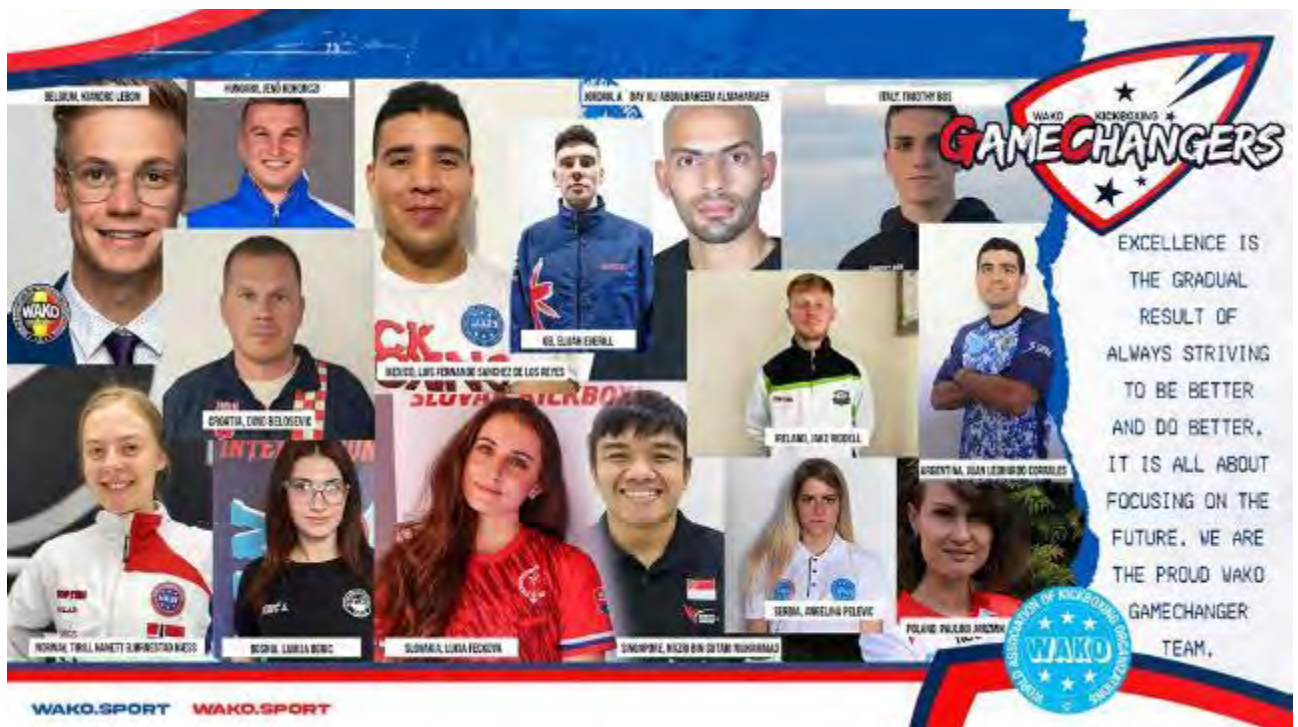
BELGIUM, KONDRIC LEBON

HUNGARY, JENŐ KOKOROCZ

JORDAN, A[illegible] BAY ALI ABDULHAKEEM ALMAHARMEH

ITALY, TIMOTHY BOS

WAKO KICKBOXING

GAMECHANGERS

EXCELLENCE IS THE GRADUAL RESULT OF ALWAYS STRIVING TO BE BETTER AND DO BETTER. IT IS ALL ABOUT FOCUSING ON THE FUTURE. WE ARE THE PROUD WAKO GAMECHANGER TEAM.

GB, ELIJAH EVERALL

MEXICO, LUIS FERNANDO SANCHEZ DE LOS REYES

CROATIA, DINO BELOSEVIC

IRELAND, JAKE RODDILL

ARGENTINA, JUAN LEONARDO CORRALES

NORWAY, TIRILL NANETT BJØRNESTAD NÆSS

BOSNIA, LAMIJA BOBIC

SLOVAKIA, LUCIA FECKOVA

SINGAPORE, MUZAIN BIN SUTAMI MUHAMMAD

SERBIA, ANGELINA PELEVIC

POLAND, PAULINA JARZMIK

WORLD ASSOCIATION OF KICKBOXING ORGANIZATIONS

WAKO

WAKO.SPORT WAKO.SPORT